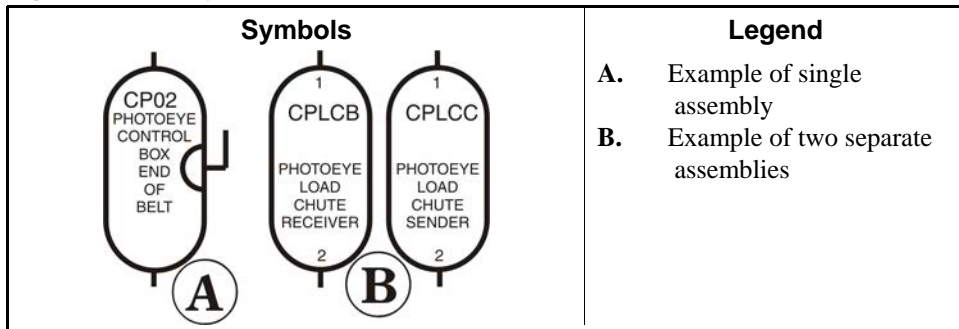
| Symbols | Legend |
|---|---|
| CP02 PHOTOEYE CONTROL BOX END OF BELT (A) 1 CPLCB PHOTOEYE LOAD CHUTE RECEIVER 2 1 CPLCC PHOTOEYE LOAD CHUTE SENDER 2 (B) | **A.** Example of single assembly **B.** Example of two separate assemblies |